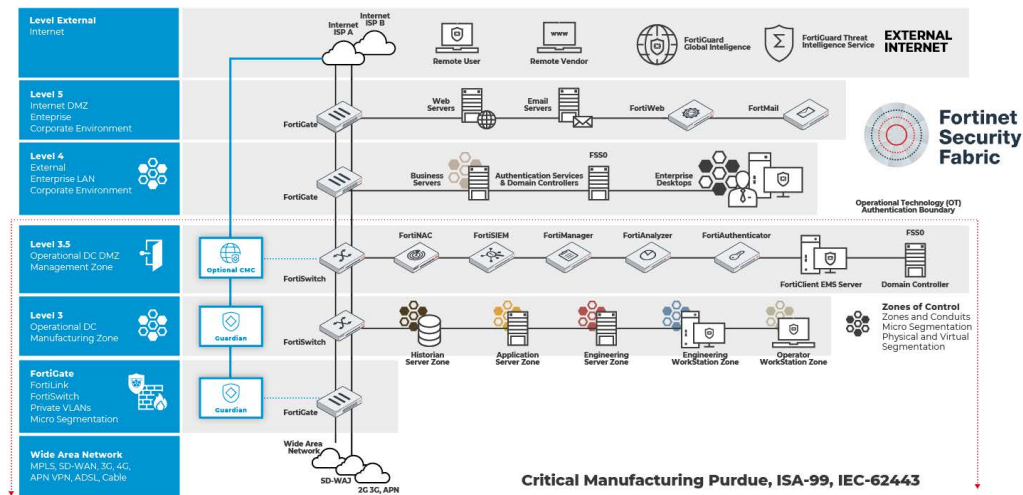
Level External
Internet

Internet
ISP A

Internet
ISP B

Remote User

www
Remote Vendor

FortiGuard
Global Inteligence

FortiGuard Threat
Intelligence Service

EXTERNAL
INTERNET

Level 5
Internet DMZ
Entreprise
Corporate Environment

FortiGate

Web
Servers

Email
Servers

FortiWeb

FortiMail

Fortinet
Security
Fabric

Level 4
External
Enterprise LAN
Corporate Environment

FortiGate

Business
Servers

Authentication Services
& Domain Controllers

FSSO

Enterprise
Desktops

Operational Technology (OT)
Authentication Boundary

Level 3.5
Operational DC DMZ
Management Zone

Optional CMC

FortiSwitch

FortiNAC

FortiSIEM

FortiManager

FortiAnalyzer

FortiAuthenticator

FortiClient EMS Server

FSSO

Domain Controller

Level 3
Operational DC
Manufacturing Zone

Guardian

FortiSwitch

Historian
Server Zone

Application
Server Zone

Engineering
Server Zone

Engineering
WorkStation Zone

Operator
WorkStation Zone

Zones of Control
Zones and Conduits
Micro Segmentation
Physical and Virtual
Segmentation

FortiGate
FortiLink
FortiSwitch
Private VLANs
Micro Segmentation

Guardian

FortiGate

Wide Area
Network

Wide Area Network
MPLS, SD-WAN, 3G, 4G,
APN VPN, ADSL, Cable

SD-WAN

2G 3G, APN

Critical Manufacturing Purdue, ISA-99, IEC-62443